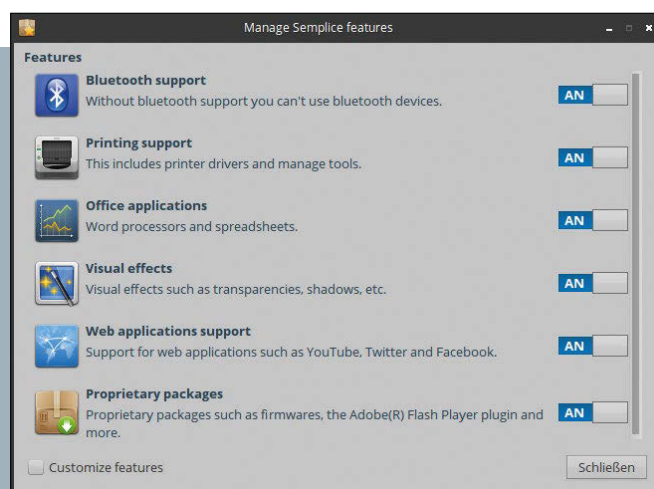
Manage Semplice features

Features

Bluetooth support
Without bluetooth support you can't use bluetooth devices.
AN

Printing support
This includes printer drivers and manage tools.
AN

Office applications
Word processors and spreadsheets.
AN

Visual effects
Visual effects such as transparencies, shadows, etc.
AN

Web applications support
Support for web applications such as YouTube, Twitter and Facebook.
AN

Proprietary packages
Proprietary packages such as firmwares, the Adobe(R) Flash Player plugin and more.
AN

Customize features

Schließen